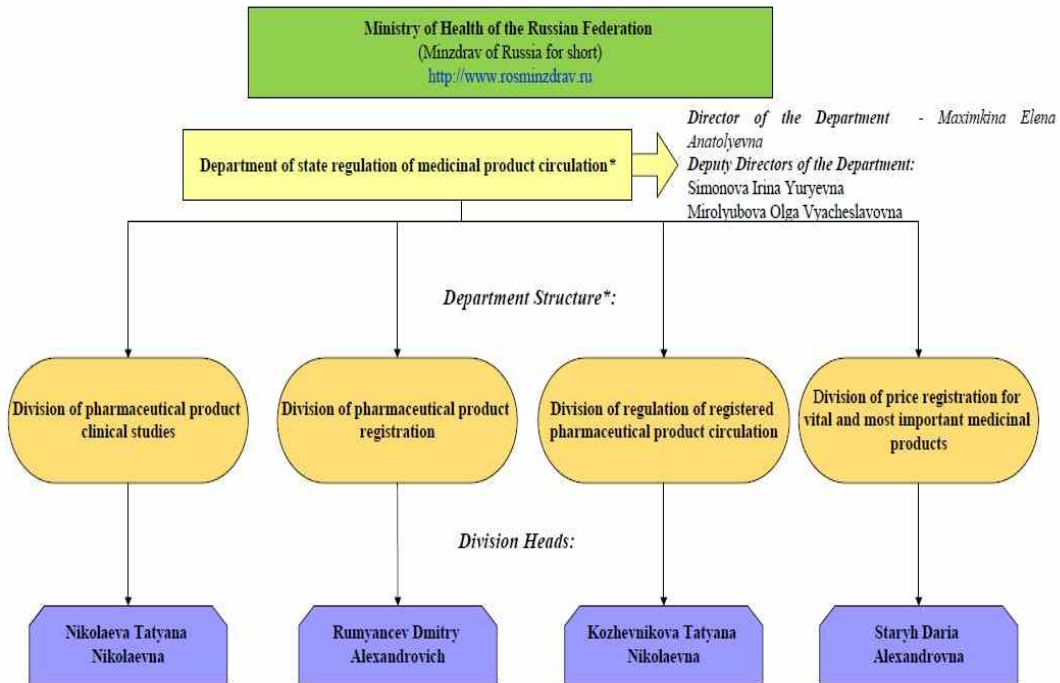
Ministry of Health of the Russian Federation
(Minzdrav of Russia for short)
http://www.rosminzdrav.ru

Department of state regulation of medicinal product circulation*

Director of the Department - Maximkina Elena Anatolyevna
Deputy Directors of the Department:
Simonova Irina Yuryevna
Mirolyubova Olga Vyacheslavovna

Department Structure*:

Division of pharmaceutical product clinical studies

Division of pharmaceutical product registration

Division of regulation of registered pharmaceutical product circulation

Division of price registration for vital and most important medicinal products

Division Heads:

Nikolaeva Tatyana Nikolaevna

Rumyancev Dmitry Alexandrovich

Kozhevnikova Tatyana Nikolaevna

Staryh Daria Alexandrovna